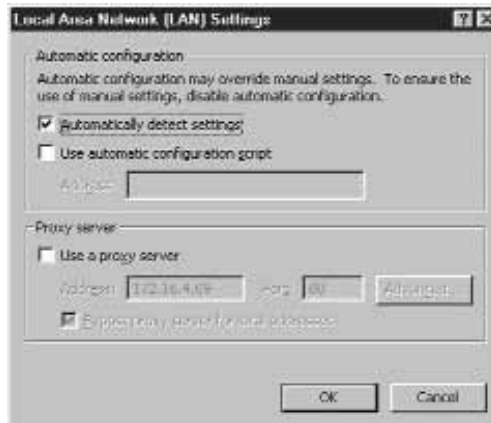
Local Area Network (LAN) Settings

Automatic configuration

Automatic configuration may override manual settings. To ensure the use of manual settings, disable automatic configuration.

Automatically detect settings

Use automatic configuration script

Address

Proxy server

Use a proxy server

Address 172.16.4.69 Port 80 Advanced...

Bypass proxy server for local addresses

OK Cancel